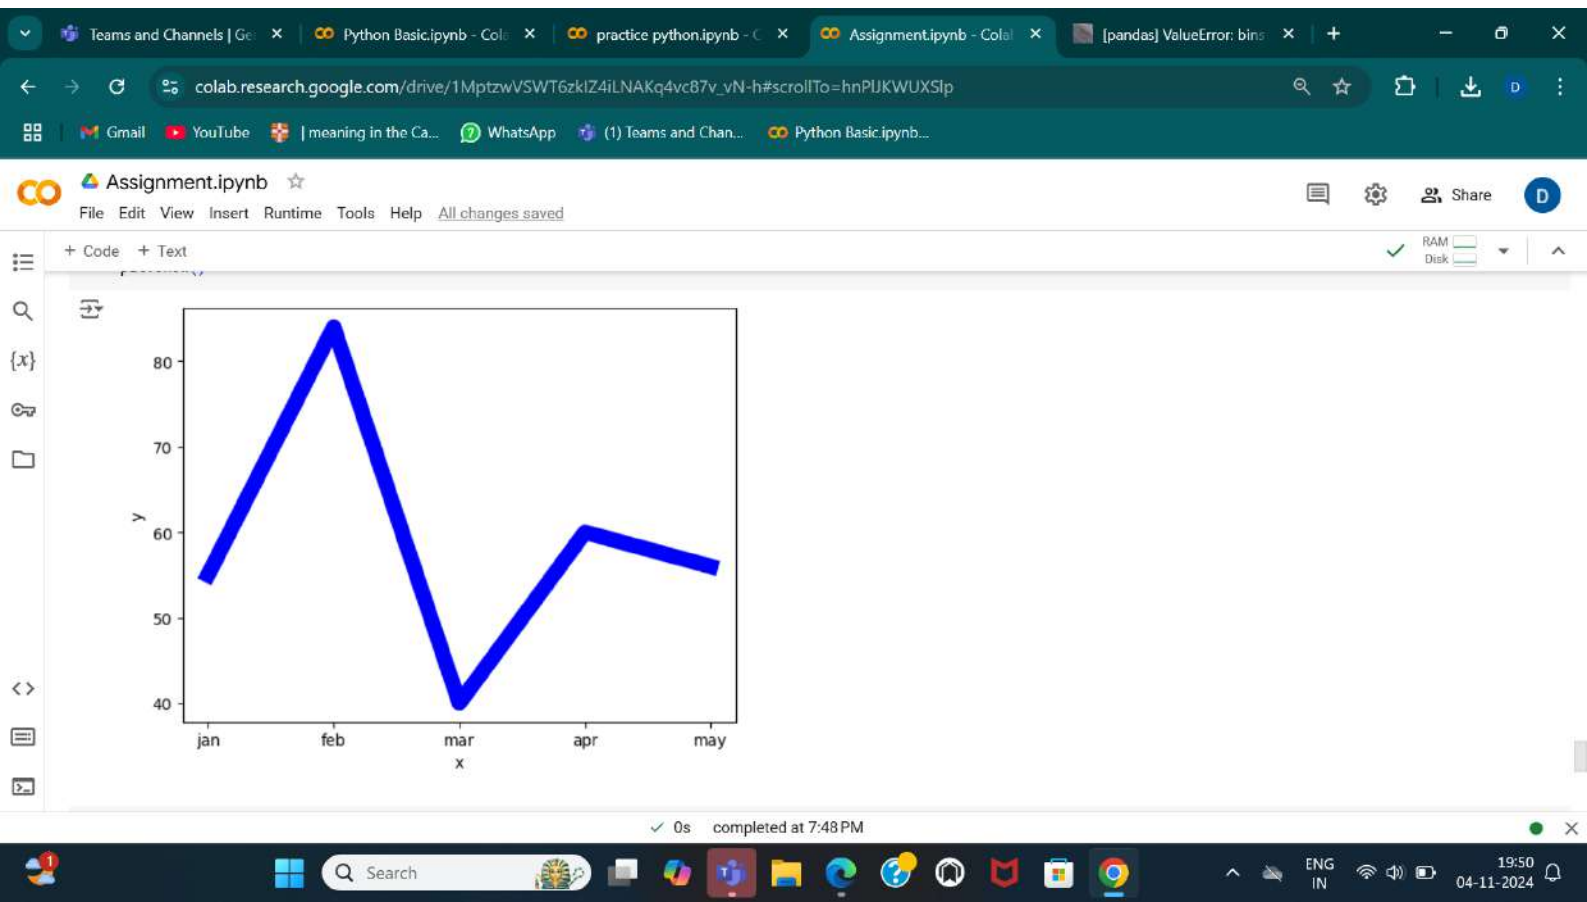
Teams and Channels | Ge ×
Python Basic.ipynb - Col ×
practice python.ipynb - C ×
Assignment.ipynb - Colal ×
[pandas] ValueError: bins ×
+

colab.research.google.com/drive/1MptzwVSWT6zkIZ4iLNAKq4vc87v_vN-h#scrollTo=hnPIJKWUXSlp

Gmail
YouTube
| meaning in the Ca...
WhatsApp
(1) Teams and Chan...
Python Basic.ipynb...

CO
Assignment.ipynb
File Edit View Insert Runtime Tools Help All changes saved
Share
D

+ Code + Text
RAM
Disk

80
70
60
50
40
y
jan
feb
mar
apr
may
x

✓ 0s completed at 7:48 PM

1
Search
ENG
IN
19:50
04-11-2024